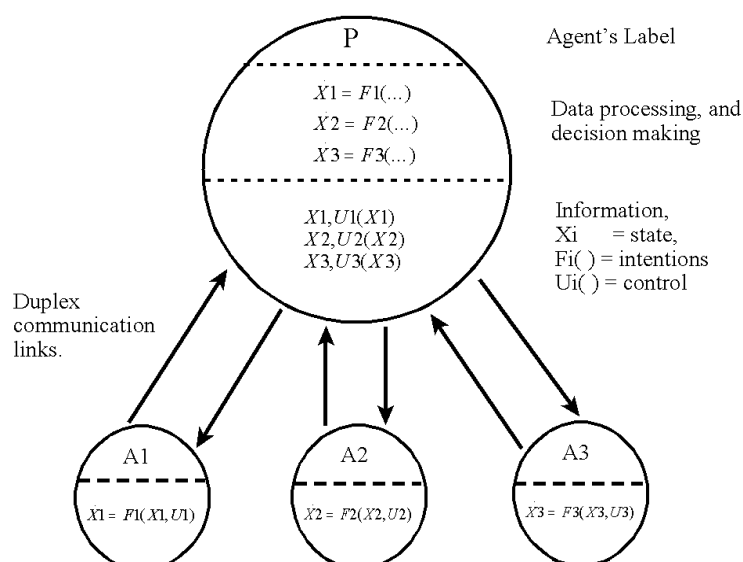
P

Agent's Label

$X1 = F1(...)$
$X2 = F2(...)$
$X3 = F3(...)$

Data processing, and decision making

$X1, U1(X1)$
$X2, U2(X2)$
$X3, U3(X3)$

Information,
Xi = state,
Fi( ) = intentions
Ui( ) = control

Duplex communication links.

A1

$X1 = F1(X1, U1)$

A2

$X2 = F2(X2, U2)$

A3

$X3 = F3(X3, U3)$